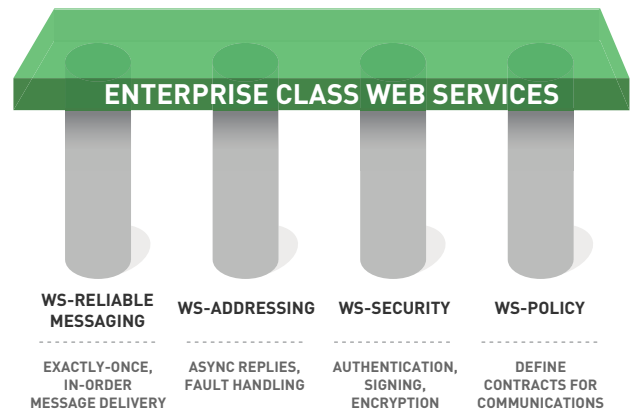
ENTERPRISE CLASS WEB SERVICES

WS-RELIABLE MESSAGING

EXACTLY-ONCE, IN-ORDER MESSAGE DELIVERY

WS-ADDRESSING

ASYNC REPLIES, FAULT HANDLING

WS-SECURITY

AUTHENTICATION, SIGNING, ENCRYPTION

WS-POLICY

DEFINE CONTRACTS FOR COMMUNICATIONS